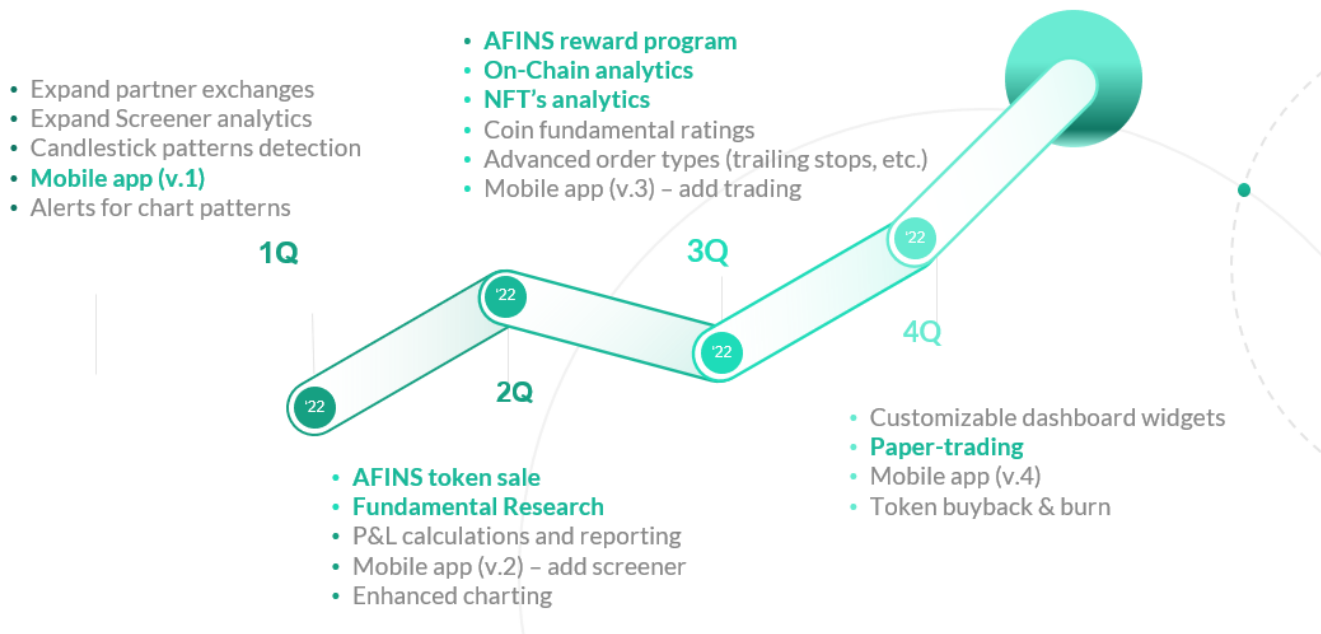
- Expand partner exchanges
- Expand Screener analytics
- Candlestick patterns detection
- Mobile app (v.1)
- Alerts for chart patterns

1Q

'22

- AFINS reward program
- On-Chain analytics
- NFT's analytics
- Coin fundamental ratings
- Advanced order types (trailing stops, etc.)
- Mobile app (v.3) – add trading

3Q

'22

'22

2Q

'22

4Q

- AFINS token sale
- Fundamental Research
- P&L calculations and reporting
- Mobile app (v.2) – add screener
- Enhanced charting

- Customizable dashboard widgets
- Paper-trading
- Mobile app (v.4)
- Token buyback & burn